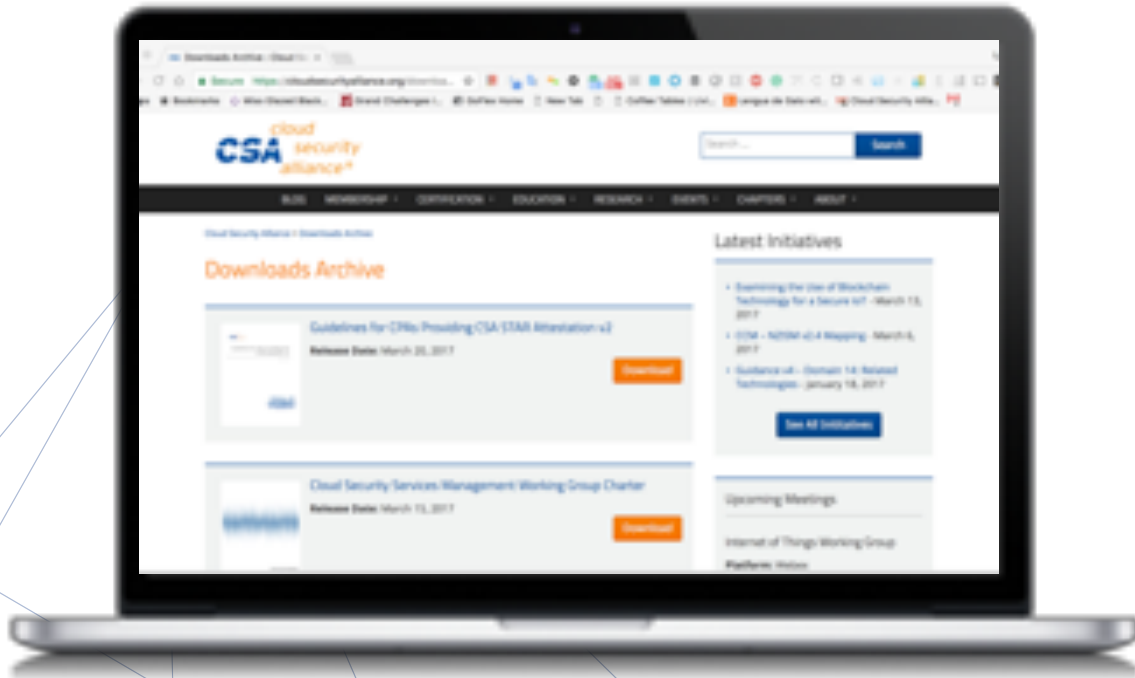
Downloads Archive - Cloud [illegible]

Secure https://cloudsecurityalliance.org/downloa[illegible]

Bookmarks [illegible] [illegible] Grand Challenges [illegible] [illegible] Home New Tab Coffee Tables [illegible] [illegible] Cloud Security Allia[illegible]

CSA cloud security alliance

Search ...

Search

BLOG MEMBERSHIP CERTIFICATION EDUCATION RESEARCH EVENTS CHAPTERS ABOUT

Cloud Security Alliance > Downloads Archive

Downloads Archive

Guidelines for CPAs Providing CSA STAR Attestation v2

Release Date: March 20, 2017

Download

Cloud Security Services Management Working Group Charter

Release Date: March 15, 2017

Download

Latest Initiatives

• Examining the Use of Blockchain Technology for a Secure IoT - March 13, 2017

• CCM – NZISM v2.4 Mapping - March 6, 2017

• Guidance v4 – Domain 14: Related Technologies - January 18, 2017

See All Initiatives

Upcoming Meetings

Internet of Things Working Group

Platform: Webex